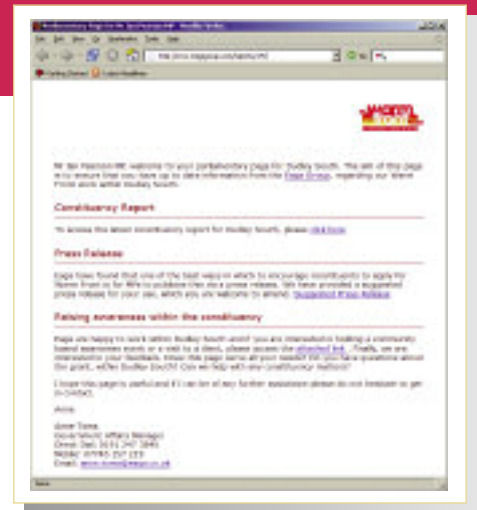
Mr Ian Pearson MP - Mozilla Firefox

File Edit View Go Bookmarks Tools Help

http://www.eaga.co.uk/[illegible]

Go

Getting Started Latest Headlines

Warm Front

Mr Ian Pearson MP, welcome to your parliamentary page for Dudley South. The aim of this page is to ensure that you have up to date information from the Eaga Group, regarding our Warm Front work within Dudley South.

Constituency Report

To access the latest constituency report for Dudley South, please click here.

Press Release

Eaga have found that one of the best ways in which to encourage constituents to apply for Warm Front is for MPs to publicise this via a press release. We have provided a suggested press release for your use, which you are welcome to amend: Suggested Press Release

Raising awareness within the constituency

Eaga are happy to work within Dudley South and/or you are interested in holding a community based awareness event or a visit to a client, please access the attached link. Finally, we are interested in your feedback. Have this page done all you need? Do you have questions about the grant, either Dudley South? Can we help with any constituency matters?

I hope this page is useful and if I can be of any further assistance please do not hesitate to get in contact.

Anne

Anne Toms
Government Affairs Manager
Direct Dial: 0191 247 3845
Mobile: 07795 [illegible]
Email: anne.toms@eaga.co.uk

Done